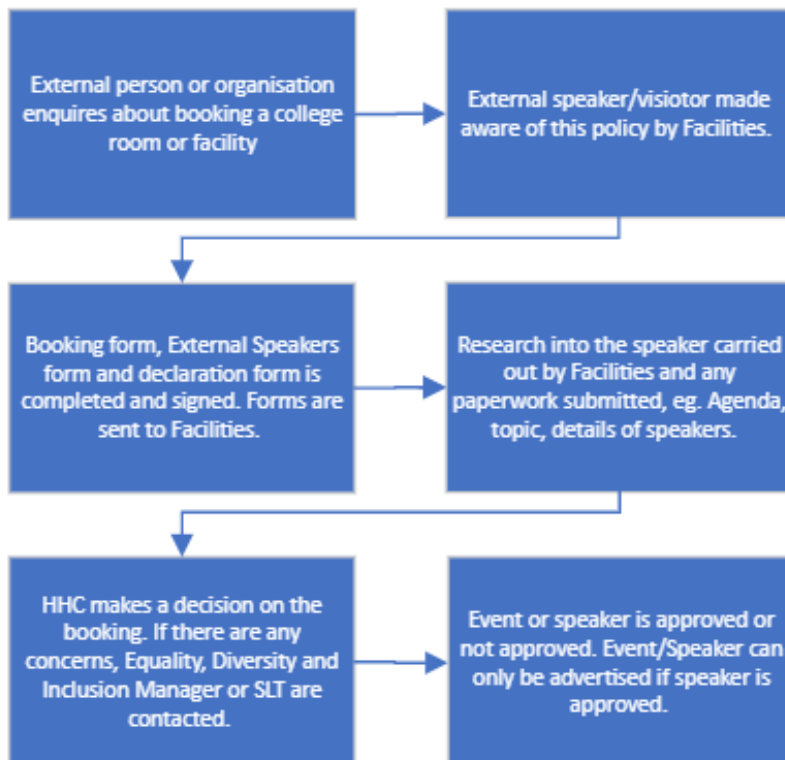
External person or organisation enquires about booking a college room or facility

External speaker/visiotor made aware of this policy by Facilities.

Booking form, External Speakers form and declaration form is completed and signed. Forms are sent to Facilities.

Research into the speaker carried out by Facilities and any paperwork submitted, eg. Agenda, topic, details of speakers.

HHC makes a decision on the booking. If there are any concerns, Equality, Diversity and Inclusion Manager or SLT are contacted.

Event or speaker is approved or not approved. Event/Speaker can only be advertised if speaker is approved.